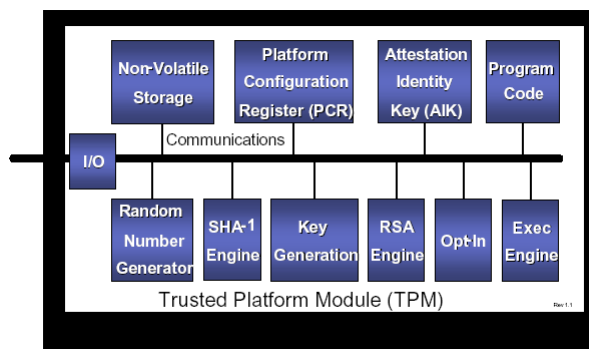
Non-Volatile Storage

Platform Configuration Register (PCR)

Attestation Identity Key (AIK)

Program Code

Communications

I/O

Random Number Generator

SHA-1 Engine

Key Generation

RSA Engine

Opt-In

Exec Engine

Trusted Platform Module (TPM)

Rev 1.1